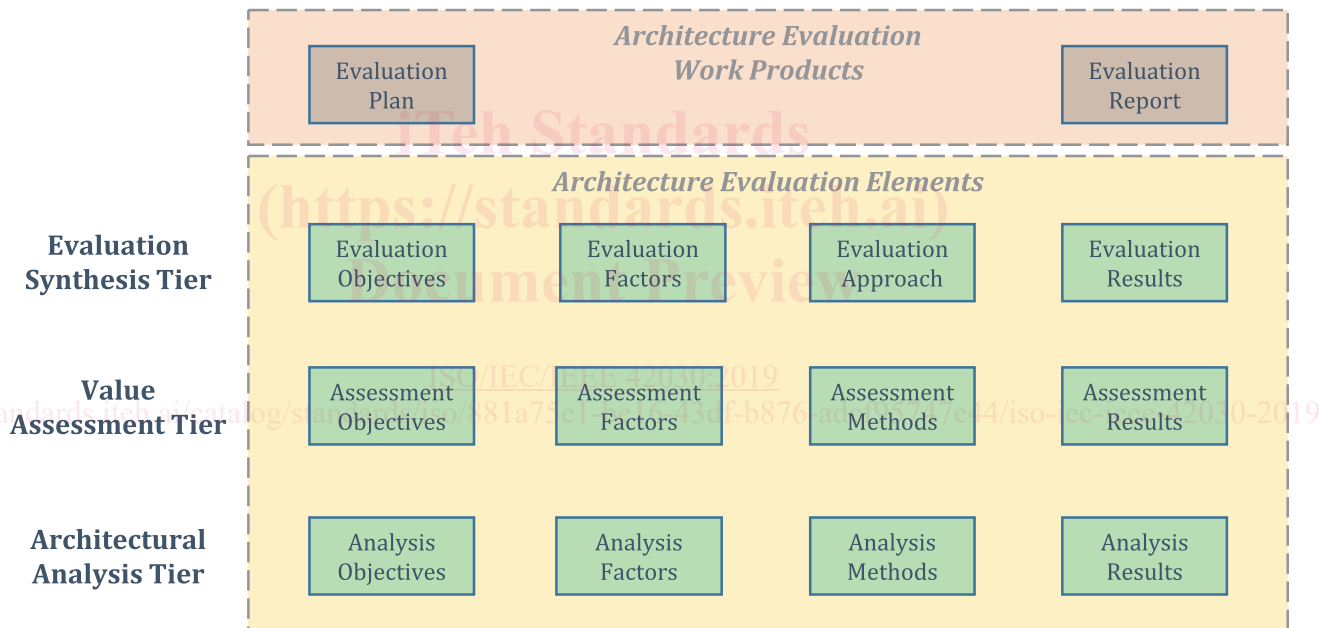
Architecture Evaluation Work Products

Evaluation Plan

Evaluation Report

iTeh Standards (https://standards.iteh.ai) Document Preview

Architecture Evaluation Elements

Evaluation Synthesis Tier

Evaluation Objectives

Evaluation Factors

Evaluation Approach

Evaluation Results

ISO/IEC/IEEE 42030:2019

https://standards.iteh.ai/catalog/standards/iso/881a75e1-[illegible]-43df-b876-ad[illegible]e44/iso-iec-ieee-42030-2019

Value Assessment Tier

Assessment Objectives

Assessment Factors

Assessment Methods

Assessment Results

Architectural Analysis Tier

Analysis Objectives

Analysis Factors

Analysis Methods

Analysis Results